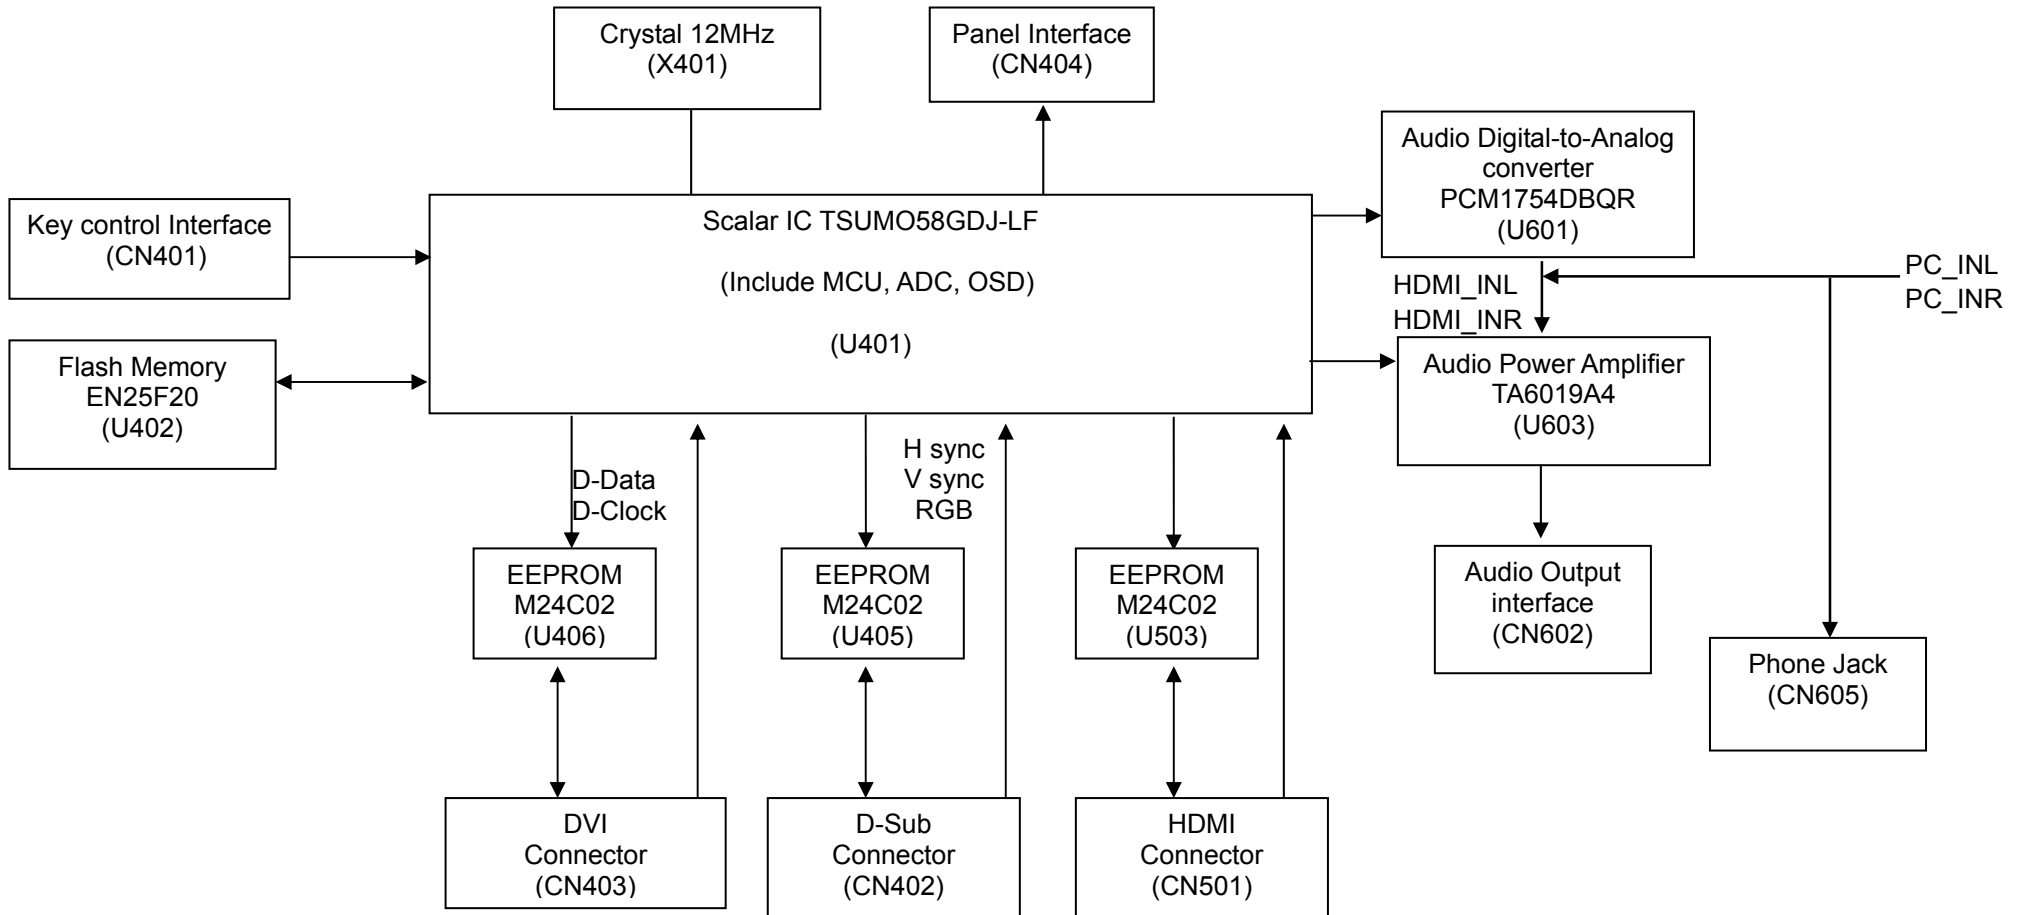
Crystal 12MHz
(X401)

Panel Interface
(CN404)

Audio Digital-to-Analog converter
PCM1754DBQR
(U601)

Key control Interface
(CN401)

Scalar IC TSUMO58GDJ-LF

(Include MCU, ADC, OSD)

(U401)

PC_INL
PC_INR

HDMI_INL
HDMI_INR

Flash Memory
EN25F20
(U402)

Audio Power Amplifier
TA6019A4
(U603)

D-Data
D-Clock

H sync
V sync
RGB

Audio Output interface
(CN602)

EEPROM
M24C02
(U406)

EEPROM
M24C02
(U405)

EEPROM
M24C02
(U503)

Phone Jack
(CN605)

DVI
Connector
(CN403)

D-Sub
Connector
(CN402)

HDMI
Connector
(CN501)